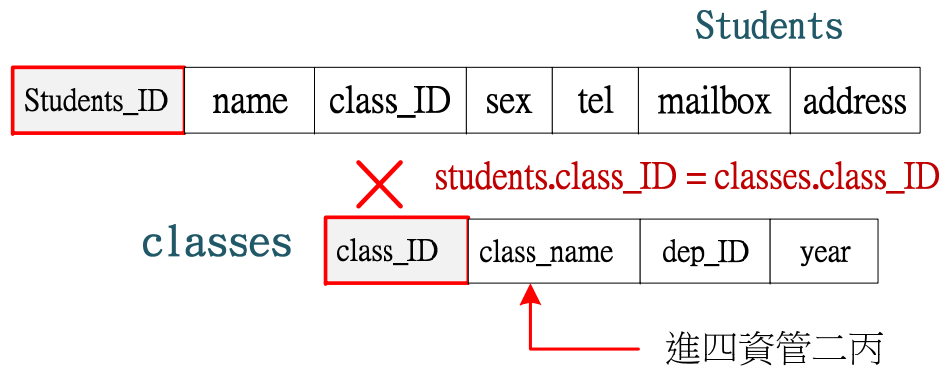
Students

| Students_ID | name | class_ID | sex | tel | mailbox | address |
|---|---|---|---|---|---|---|

students.class_ID = classes.class_ID

classes

| class_ID | class_name | dep_ID | year |
|---|---|---|---|

進四資管二丙